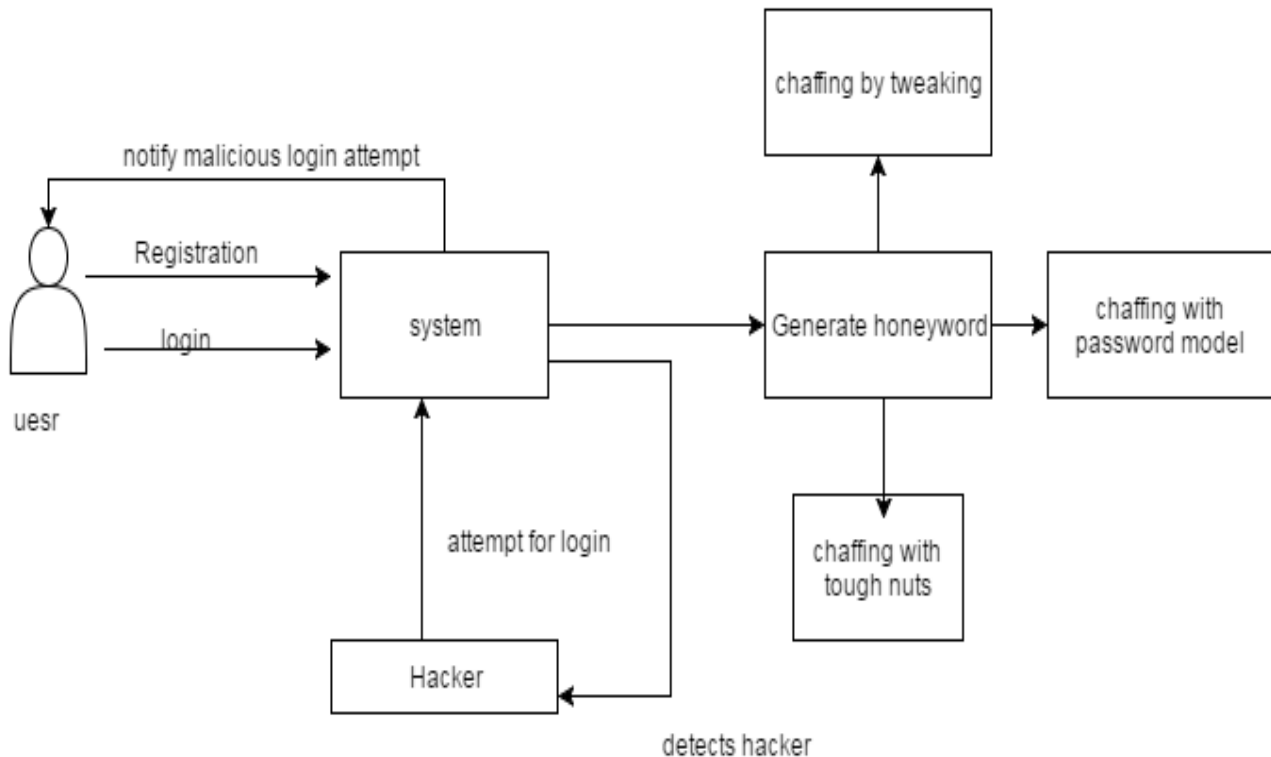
chaffing by tweaking

notify malicious login attempt

Registration

login

uesr

system

Generate honeyword

chaffing with password model

attempt for login

chaffing with tough nuts

Hacker

detects hacker